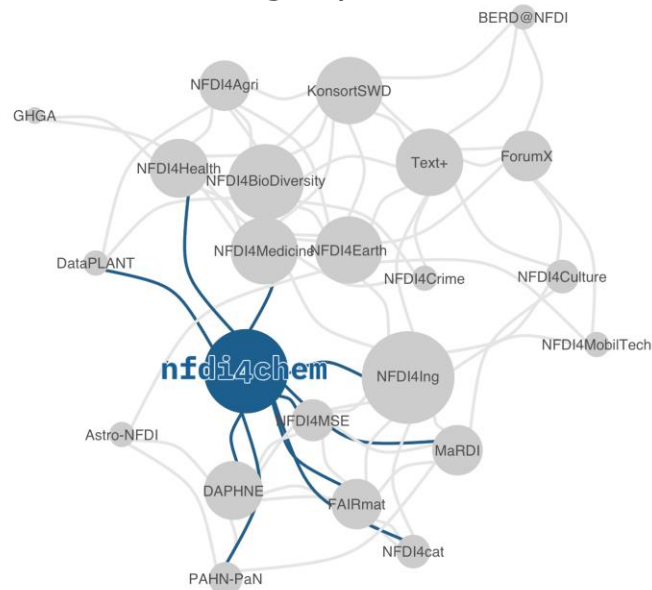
BERD@NFDI

NFDI4Agri

KonsortSWD

GHGA

Text+

ForumX

NFDI4Health

NFDI4BioDiversity

NFDI4Medicine

NFDI4Earth

DataPLANT

NFDI4Crime

NFDI4Culture

NFDI4MobilTech

nfdi4chem

NFDI4Ing

NFDI4MSE

Astro-NFDI

MaRDI

DAPHNE

FAIRmat

NFDI4cat

PAHN-PaN